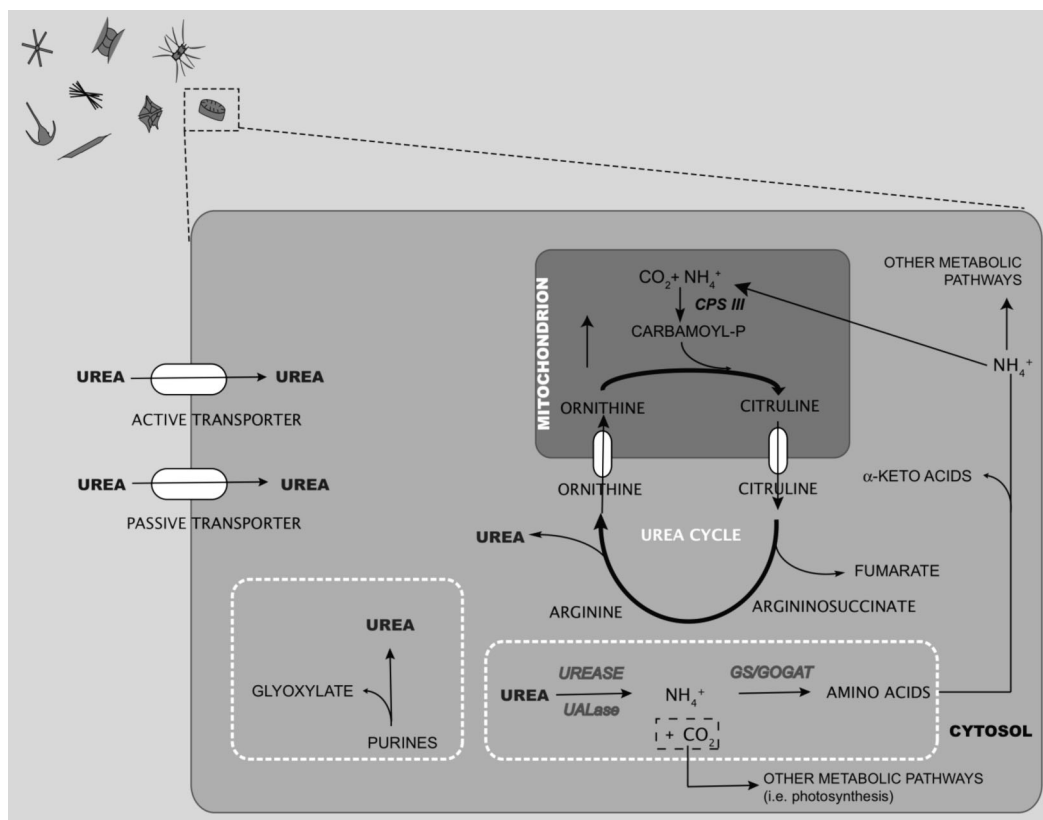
UREA

UREA

ACTIVE TRANSPORTER

UREA

UREA

PASSIVE TRANSPORTER

MITOCHONDRION

$CO_2$+ $NH_4^+$

CPS III

CARBAMOYL-P

ORNITHINE

CITRULINE

ORNITHINE

CITRULINE

OTHER METABOLIC PATHWAYS

$NH_4^+$

α-KETO ACIDS

UREA

UREA CYCLE

FUMARATE

ARGININE

ARGININOSUCCINATE

UREA

GLYOXYLATE

PURINES

UREA

UREASE

UALase

$NH_4^+$

+ $CO_2$

GS/GOGAT

AMINO ACIDS

CYTOSOL

OTHER METABOLIC PATHWAYS (i.e. photosynthesis)